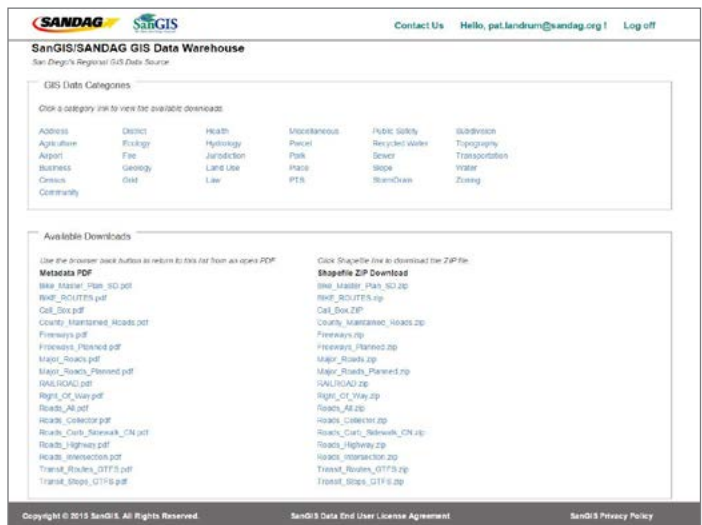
SANDAG SanGIS

Contact Us Hello, pat.landrum@sandag.org ! Log off

SanGIS/SANDAG GIS Data Warehouse

San Diego's Regional GIS Data Source

GIS Data Categories

Click a category link to view the available downloads

| | | | | | |
|---|---|---|---|---|---|
| Address | District | Health | Miscellaneous | Public Safety | Subdivision |
| Agriculture | Ecology | Hydrology | Parcel | Recycled Water | Topography |
| Airport | Fire | Jurisdiction | Park | Sewer | Transportation |
| Business | Geology | Land Use | Place | Slope | Water |
| Census | Grid | Law | PTS | StormDrain | Zoning |
| Community | | | | | |

Available Downloads

Use the browser back button to return to this list from an open PDF

Metadata PDF

Bike_Master_Plan_SD.pdf
BIKE_ROUTES.pdf
Call_Box.pdf
County_Maintained_Roads.pdf
Freeways.pdf
Freeways_Planned.pdf
Major_Roads.pdf
Major_Roads_Planned.pdf
RAILROAD.pdf
Right_Of_Way.pdf
Roads_All.pdf
Roads_Collector.pdf
Roads_Curb_Sidewalk_CN.pdf
Roads_Highway.pdf
Roads_Intersection.pdf
Transit_Routes_GTFS.pdf
Transit_Stops_GTFS.pdf

Click Shapefile link to download the ZIP file

Shapefile ZIP Download

Bike_Master_Plan_SD.zip
BIKE_ROUTES.zip
Call_Box.ZIP
County_Maintained_Roads.zip
Freeways.zip
Freeways_Planned.zip
Major_Roads.zip
Major_Roads_Planned.zip
RAILROAD.zip
Right_Of_Way.zip
Roads_All.zip
Roads_Collector.zip
Roads_Curb_Sidewalk_CN.zip
Roads_Highway.zip
Roads_Intersection.zip
Transit_Routes_GTFS.zip
Transit_Stops_GTFS.zip

Copyright © 2015 SanGIS. All Rights Reserved. SanGIS Data End User License Agreement SanGIS Privacy Policy